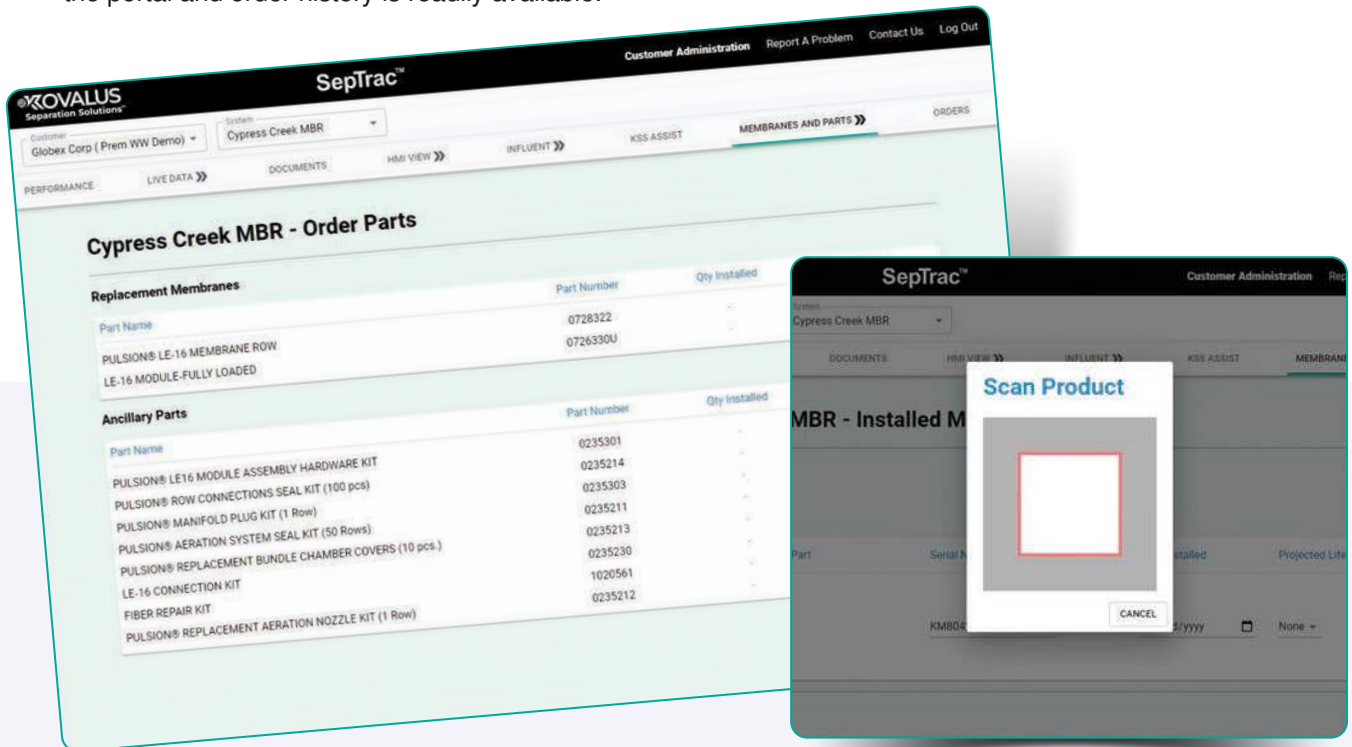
the portal and order history is readily available.

KOVALUS Separation Solutions

SepTrac™

Customer Administration Report A Problem Contact Us Log Out

Customer
Globex Corp ( Prem WW Demo)

System
Cypress Creek MBR

PERFORMANCE LIVE DATA DOCUMENTS HMI VIEW INFLUENT KSS ASSIST MEMBRANES AND PARTS ORDERS

Cypress Creek MBR - Order Parts

Replacement Membranes

| Part Name | Part Number | Qty Installed |
|---|---|---|
| PULSION® LE-16 MEMBRANE ROW | 0728322 | - |
| LE-16 MODULE-FULLY LOADED | 0726330U | - |

Ancillary Parts

| Part Name | Part Number | Qty Installed |
|---|---|---|
| PULSION® LE16 MODULE ASSEMBLY HARDWARE KIT | 0235301 | - |
| PULSION® ROW CONNECTIONS SEAL KIT (100 pcs) | 0235214 | - |
| PULSION® MANIFOLD PLUG KIT (1 Row) | 0235303 | - |
| PULSION® AERATION SYSTEM SEAL KIT (50 Rows) | 0235211 | - |
| PULSION® REPLACEMENT BUNDLE CHAMBER COVERS (10 pcs.) | 0235213 | - |
| LE-16 CONNECTION KIT | 0235230 | - |
| FIBER REPAIR KIT | 1020561 | - |
| PULSION® REPLACEMENT AERATION NOZZLE KIT (1 Row) | 0235212 | - |

SepTrac™

Customer Administration Re

System
Cypress Creek MBR

DOCUMENTS HMI VIEW INFLUENT KSS ASSIST MEMBRAN

MBR - Installed M

Part Serial N Installed Projected Life

KM804 /yyyy None

Scan Product

CANCEL